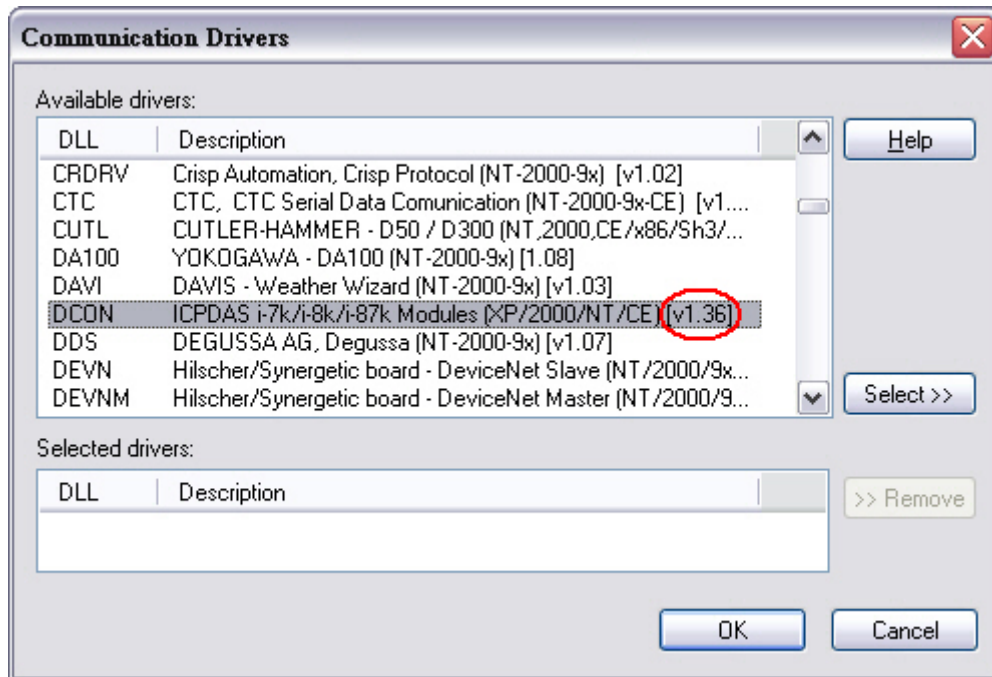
Communication Drivers

Available drivers:

| DLL | Description |
|---|---|
| CRDRV | Crisp Automation, Crisp Protocol (NT-2000-9x) [v1.02] |
| CTC | CTC, CTC Serial Data Comunication (NT-2000-9x-CE) [v1.... |
| CUTL | CUTLER-HAMMER - D50 / D300 (NT,2000,CE/x86/Sh3/... |
| DA100 | YOKOGAWA - DA100 (NT-2000-9x) [1.08] |
| DAVI | DAVIS - Weather Wizard (NT-2000-9x) [v1.03] |
| DCON | ICPDAS i-7k/i-8k/i-87k Modules (XP/2000/NT/CE) [v1.36] |
| DDS | DEGUSSA AG, Degussa (NT-2000-9x) [v1.07] |
| DEVN | Hilscher/Synergetic board - DeviceNet Slave (NT/2000/9x... |
| DEVNM | Hilscher/Synergetic board - DeviceNet Master (NT/2000/9... |

Help

Select >>

Selected drivers:

| DLL | Description |
|---|---|

>> Remove

OK

Cancel